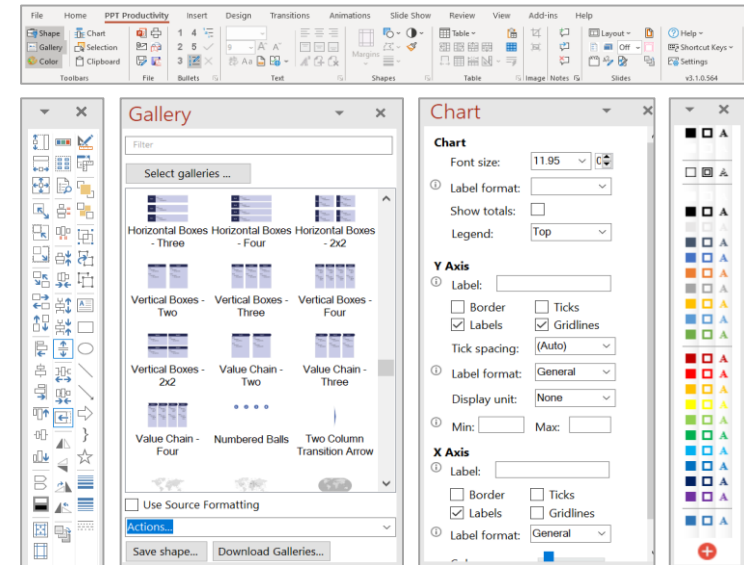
File Home PPT Productivity Insert Design Transitions Animations Slide Show Review View Add-ins Help

Shape Chart Gallery Selection Color Clipboard
Toolbars
File
1 2 3 4 5 6
Bullets
Text
Margins
Shapes
Table
Table
Image Notes
Layout Off
Slides
Help Shortcut Keys Settings
v3.1.0.564

Gallery

Filter

Select galleries ...

Horizontal Boxes - Three
Horizontal Boxes - Four
Horizontal Boxes - 2x2
Vertical Boxes - Two
Vertical Boxes - Three
Vertical Boxes - Four
Vertical Boxes - 2x2
Value Chain - Two
Value Chain - Three
Value Chain - Four
Numbered Balls
Two Column Transition Arrow

Use Source Formatting

Actions...

Save shape...
Download Galleries...

Chart

Chart
Font size: 11.95
Label format:
Show totals:
Legend: Top

Y Axis
Label:
Border
Ticks
Labels
Gridlines
Tick spacing: (Auto)
Label format: General
Display unit: None
Min:
Max:

X Axis
Label:
Border
Ticks
Labels
Gridlines
Label format: General